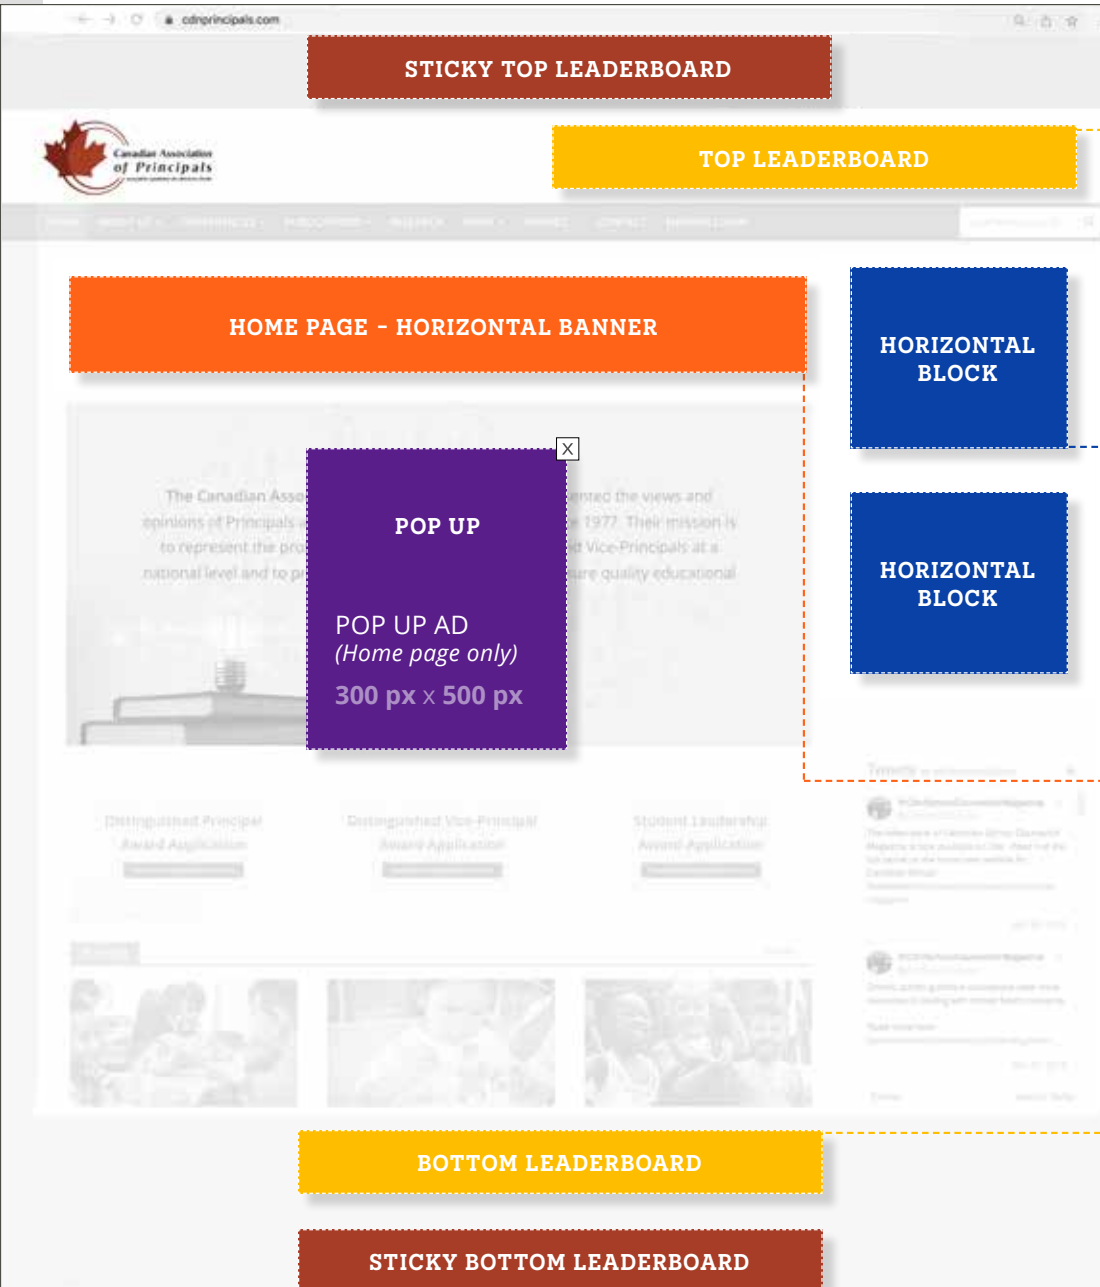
cdnprincipals.com

STICKY TOP LEADERBOARD

Canadian Association of Principals

TOP LEADERBOARD

HOME PAGE - HORIZONTAL BANNER

HORIZONTAL BLOCK

The Canadian Asso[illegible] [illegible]nted the views and opinions of Principals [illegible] 1977. Their mission is to represent the pro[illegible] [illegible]d Vice-Principals at a national level and to p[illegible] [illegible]ure quality educational

X

POP UP

POP UP AD
(Home page only)
300 px x 500 px

HORIZONTAL BLOCK

Distinguished Principal Award Application

Distinguished Vice-Principal Award Application

Student Leadership Award Application

BOTTOM LEADERBOARD

STICKY BOTTOM LEADERBOARD